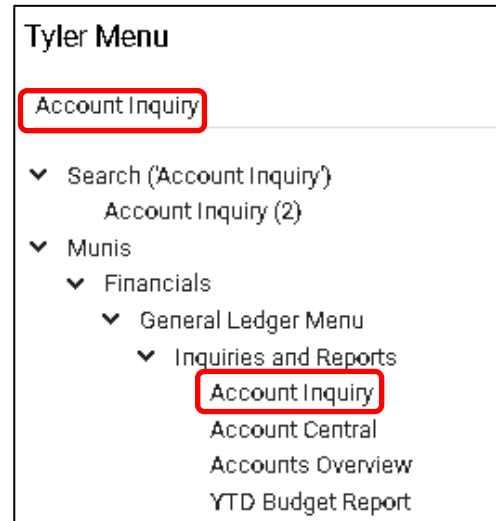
Tyler Menu

Account Inquiry

Search ('Account Inquiry')
Account Inquiry (2)
Munis
Financials
General Ledger Menu
Inquiries and Reports
Account Inquiry
Account Central
Accounts Overview
YTD Budget Report